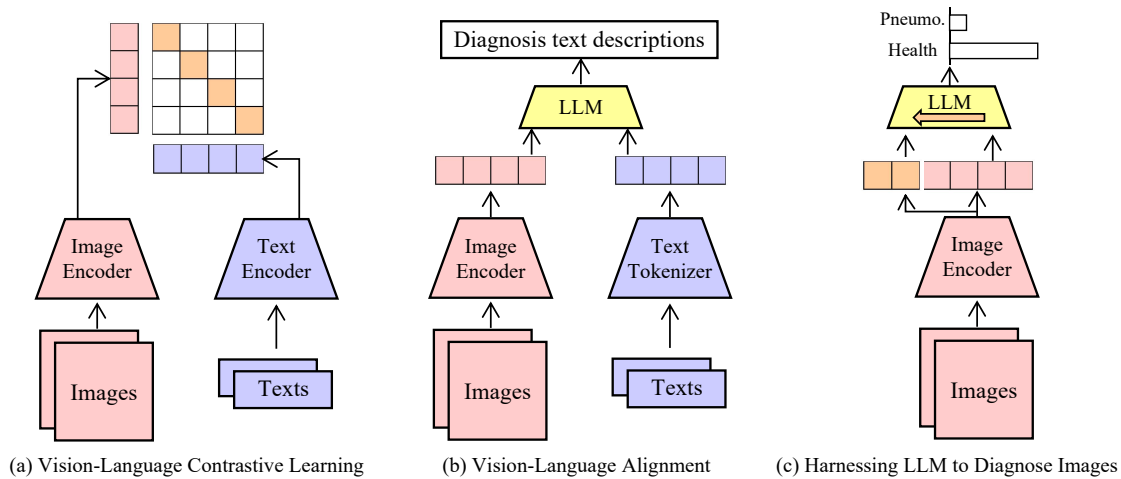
Image Encoder

Text Encoder

Images

Texts

(a) Vision-Language Contrastive Learning

Diagnosis text descriptions

LLM

Image Encoder

Text Tokenizer

Images

Texts

(b) Vision-Language Alignment

Pneumo.

Health

LLM

Image Encoder

Images

(c) Harnessing LLM to Diagnose Images